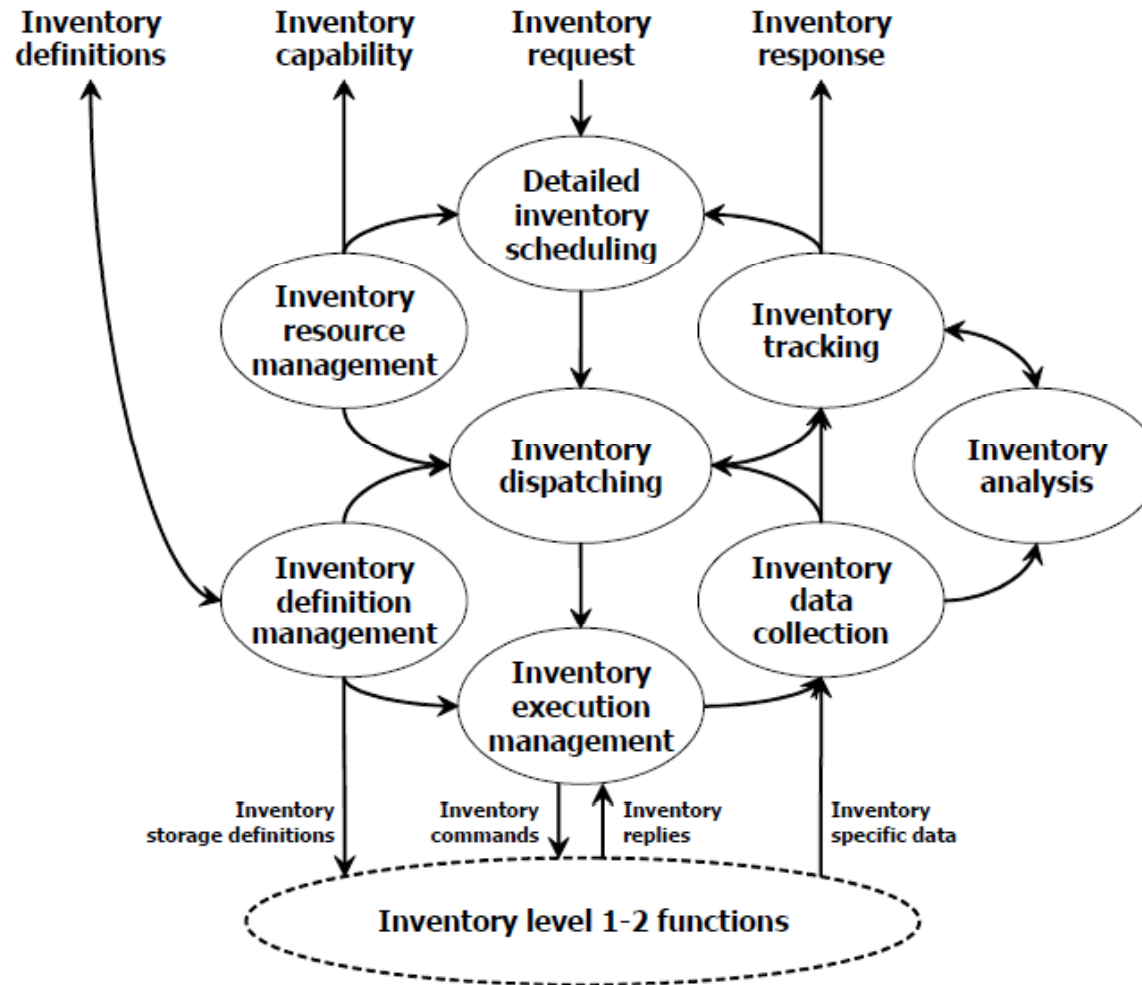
Inventory definitions

Inventory capability

Inventory request

Inventory response

Detailed inventory scheduling

Inventory resource management

Inventory tracking

Inventory dispatching

Inventory analysis

Inventory definition management

Inventory data collection

Inventory execution management

Inventory storage definitions

Inventory commands

Inventory replies

Inventory specific data

Inventory level 1-2 functions